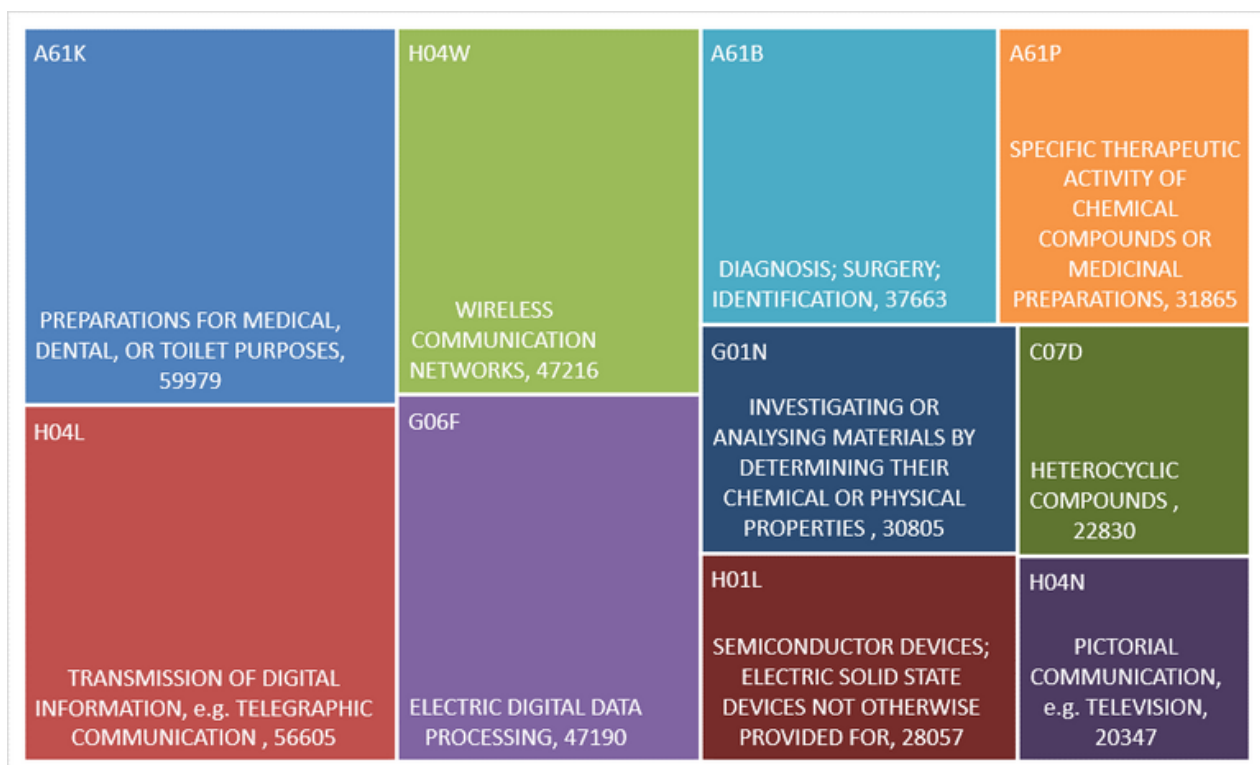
A61K

PREPARATIONS FOR MEDICAL, DENTAL, OR TOILET PURPOSES, 59979

H04L

TRANSMISSION OF DIGITAL INFORMATION, e.g. TELEGRAPHIC COMMUNICATION , 56605

H04W

WIRELESS COMMUNICATION NETWORKS, 47216

G06F

ELECTRIC DIGITAL DATA PROCESSING, 47190

A61B

DIAGNOSIS; SURGERY; IDENTIFICATION, 37663

A61P

SPECIFIC THERAPEUTIC ACTIVITY OF CHEMICAL COMPOUNDS OR MEDICINAL PREPARATIONS, 31865

G01N

INVESTIGATING OR ANALYSING MATERIALS BY DETERMINING THEIR CHEMICAL OR PHYSICAL PROPERTIES , 30805

C07D

HETEROCYCLIC COMPOUNDS , 22830

H01L

SEMICONDUCTOR DEVICES; ELECTRIC SOLID STATE DEVICES NOT OTHERWISE PROVIDED FOR, 28057

H04N

PICTORIAL COMMUNICATION, e.g. TELEVISION, 20347